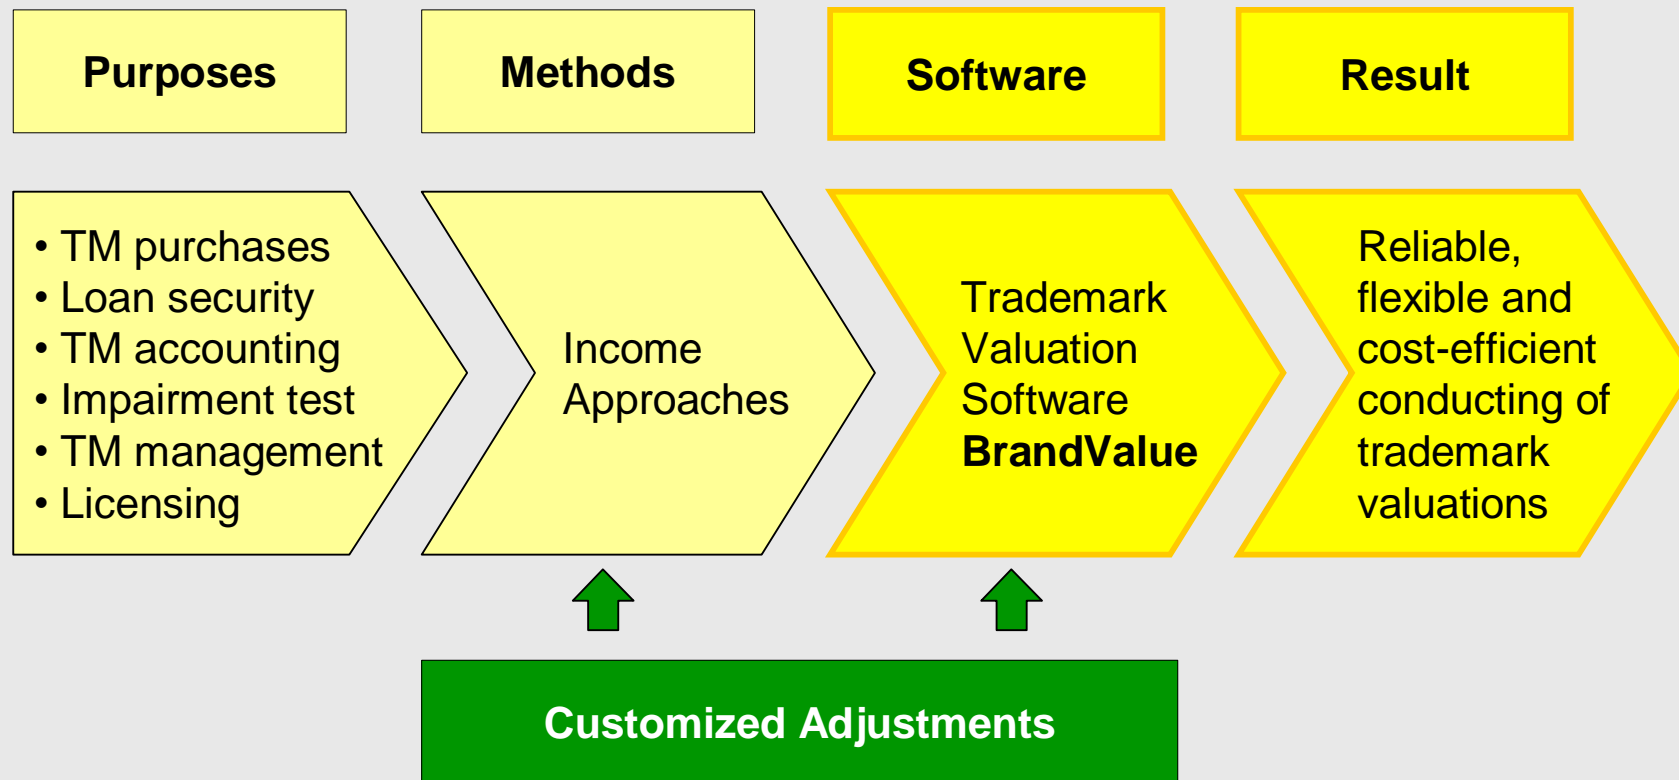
Purposes

Methods

Software

Result

• TM purchases
• Loan security
• TM accounting
• Impairment test
• TM management
• Licensing

Income Approaches

Trademark Valuation Software **BrandValue**

Reliable, flexible and cost-efficient conducting of trademark valuations

Customized Adjustments